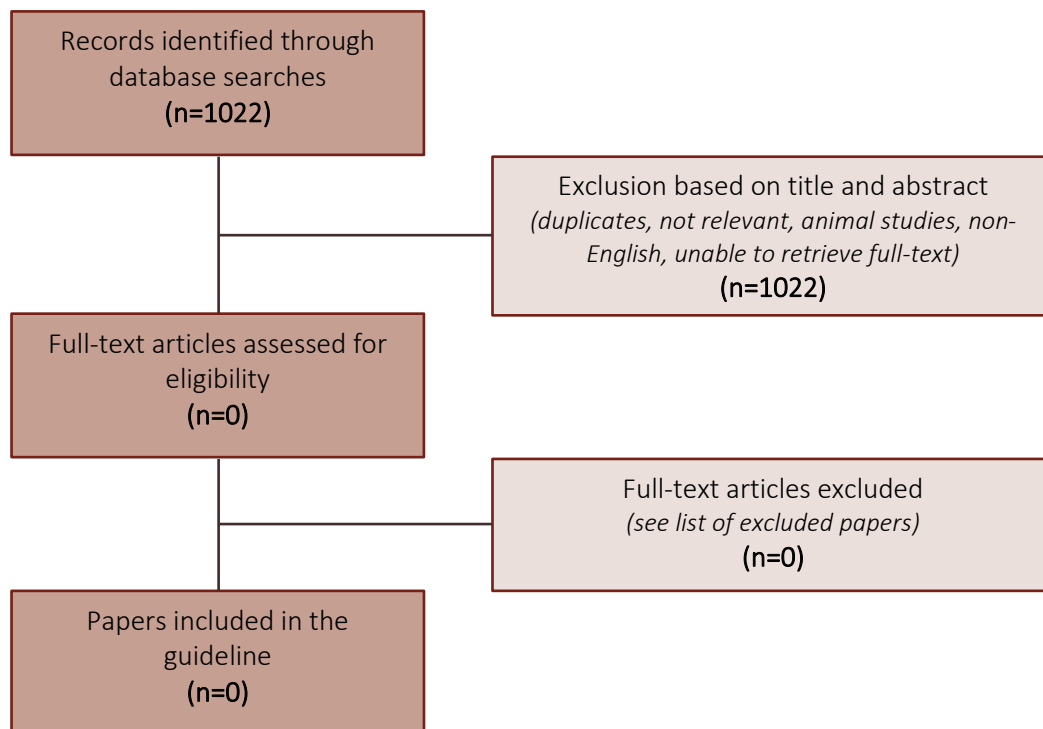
Records identified through database searches
(n=1022)

Exclusion based on title and abstract
*(duplicates, not relevant, animal studies, non-English, unable to retrieve full-text)*
(n=1022)

Full-text articles assessed for eligibility
(n=0)

Full-text articles excluded
*(see list of excluded papers)*
(n=0)

Papers included in the guideline
(n=0)